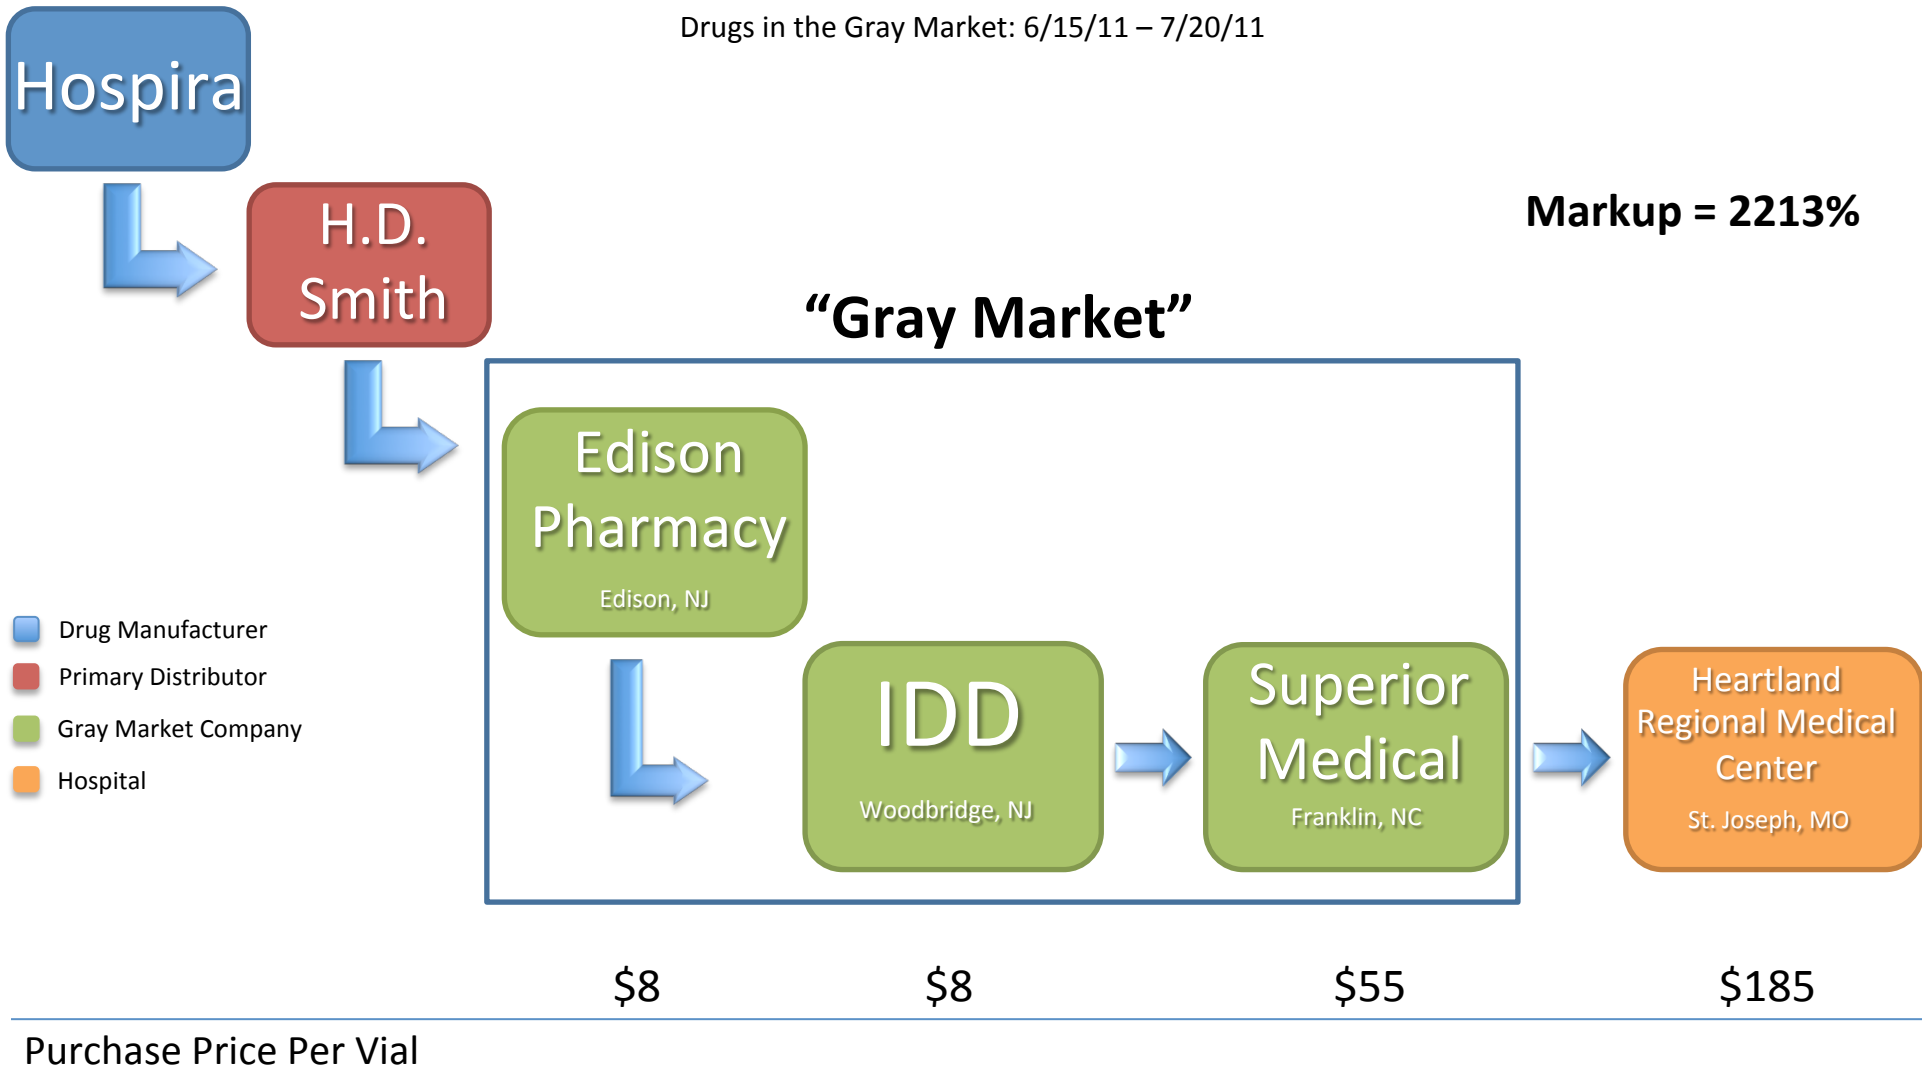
Drugs in the Gray Market: 6/15/11 – 7/20/11

Hospira

H.D. Smith

Markup = 2213%

“Gray Market”

Edison Pharmacy
Edison, NJ

Drug Manufacturer
Primary Distributor
Gray Market Company
Hospital

IDD
Woodbridge, NJ

Superior Medical
Franklin, NC

Heartland Regional Medical Center
St. Joseph, MO

$8 $8 $55 $185

Purchase Price Per Vial